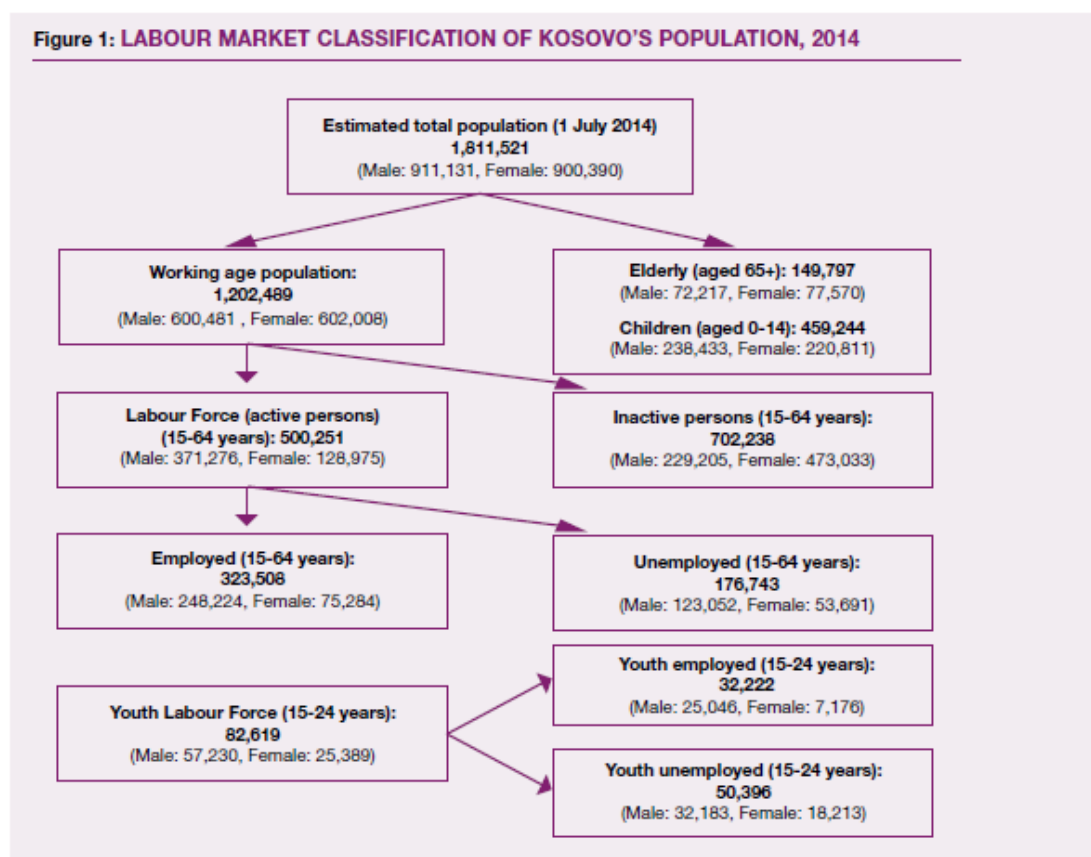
Figure 1: LABOUR MARKET CLASSIFICATION OF KOSOVO'S POPULATION, 2014

Estimated total population (1 July 2014)
1,811,521
(Male: 911,131, Female: 900,390)

Working age population:
1,202,489
(Male: 600,481 , Female: 602,008)

Elderly (aged 65+): 149,797
(Male: 72,217, Female: 77,570)

Children (aged 0-14): 459,244
(Male: 238,433, Female: 220,811)

Labour Force (active persons)
(15-64 years): 500,251
(Male: 371,276, Female: 128,975)

Inactive persons (15-64 years):
702,238
(Male: 229,205, Female: 473,033)

Employed (15-64 years):
323,508
(Male: 248,224, Female: 75,284)

Unemployed (15-64 years):
176,743
(Male: 123,052, Female: 53,691)

Youth Labour Force (15-24 years):
82,619
(Male: 57,230, Female: 25,389)

Youth employed (15-24 years):
32,222
(Male: 25,046, Female: 7,176)

Youth unemployed (15-24 years):
50,396
(Male: 32,183, Female: 18,213)